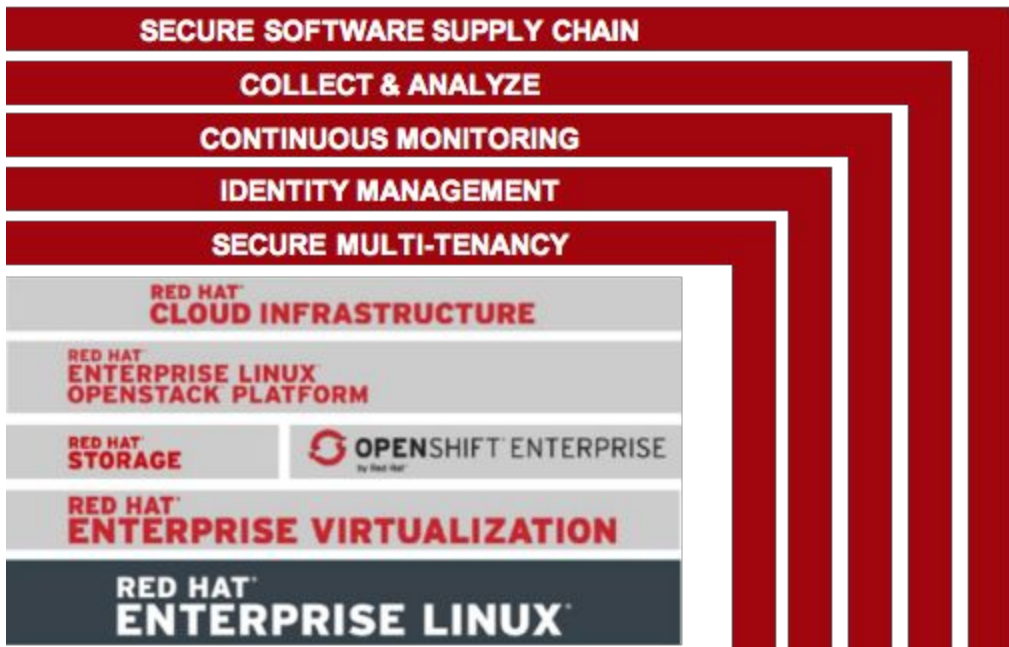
SECURE SOFTWARE SUPPLY CHAIN

COLLECT & ANALYZE

CONTINUOUS MONITORING

IDENTITY MANAGEMENT

SECURE MULTI-TENANCY

RED HAT CLOUD INFRASTRUCTURE

RED HAT ENTERPRISE LINUX OPENSTACK PLATFORM

RED HAT STORAGE

OPENSHIFT ENTERPRISE by Red Hat

RED HAT ENTERPRISE VIRTUALIZATION

RED HAT ENTERPRISE LINUX